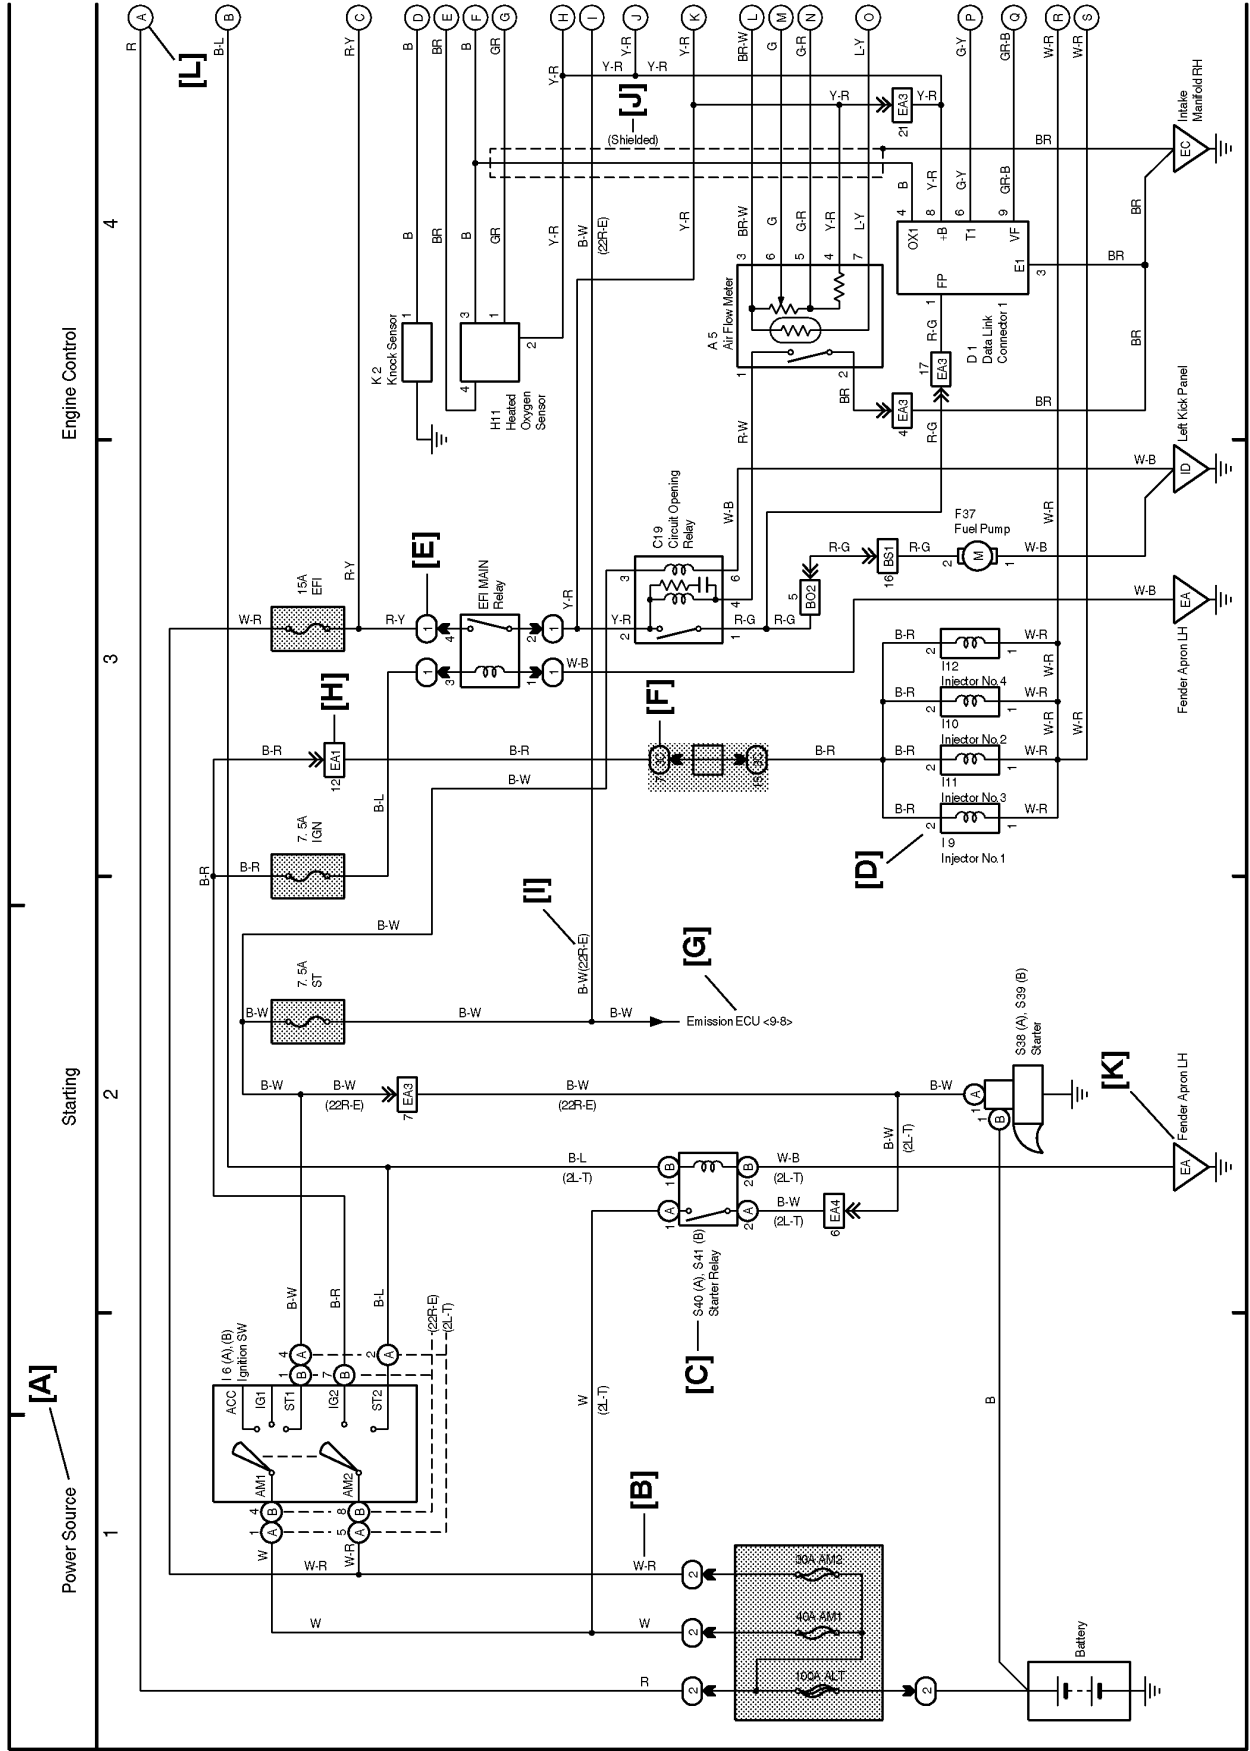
Power Source
Starting
Engine Control
1
2
3
4
[A]
[B]
[C]
[D]
[E]
[F]
[G]
[H]
[I]
[J]
[K]
[L]
A
B
C
D
E
F
G
H
I
J
K
L
M
N
O
P
Q
R
S
R
B-L
R-Y
B
BR
B
GR
Y-R
Y-R
Y-R
Y-R
BR-W
G
G-R
L-Y
G-Y
GR-B
W-R
W-R
Intake Manifold RH
EC
BR
EA3
21
Y-R
Y-R
(Shielded)
K 2
Knock Sensor
H11
Heated Oxygen Sensor
A 5
Air Flow Meter
D 1
Data Link Connector 1
OX1
+B
T1
VF
E1
FP
4
8
6
9
3
B
Y-R
G-Y
GR-B
BR
BR
BR
R-G
EA3
17
EA3
4
R-G
BR
Left Kick Panel
ID
W-B
W-R
F37
Fuel Pump
M
W-B
BS1
16
R-G
R-G
BO2
5
C19
Circuit Opening Relay
W-B
R-W
EA
W-B
Fender Apron LH
15A
EFI
W-R
R-Y
R-Y
EFI MAIN Relay
Y-R
Y-R
R-G
R-G
W-B
B-R
I12
Injector No.4
I10
Injector No.2
I11
Injector No.3
I 9
Injector No.1
B-R
W-R
EA1
12
B-R
B-R
B-W
B-L
7.5A
IGN
B-R
B-R
B-W
B-W(22R-E)
7.5A
ST
B-W
B-W
B-W
Emission ECU <9-8>
S38 (A), S39 (B)
Starter
Fender Apron LH
B-W
(22R-E)
EA3
7
B-W
(22R-E)
B-W
B-W
(2L-T)
B-L
(2L-T)
W-B
(2L-T)
EA
B-W
(2L-T)
EA4
6
S40 (A), S41 (B)
Starter Relay
I 6 (A), (B)
Ignition SW
ACC
IG1
ST1
IG2
ST2
AM1
AM2
B-W
B-R
B-L
(22R-E)
(2L-T)
W
(2L-T)
B
W
W-R
W-R
W-R
W
W
R
30A AM2
40A AM1
100A ALT
Battery
(22R-E)
B-W